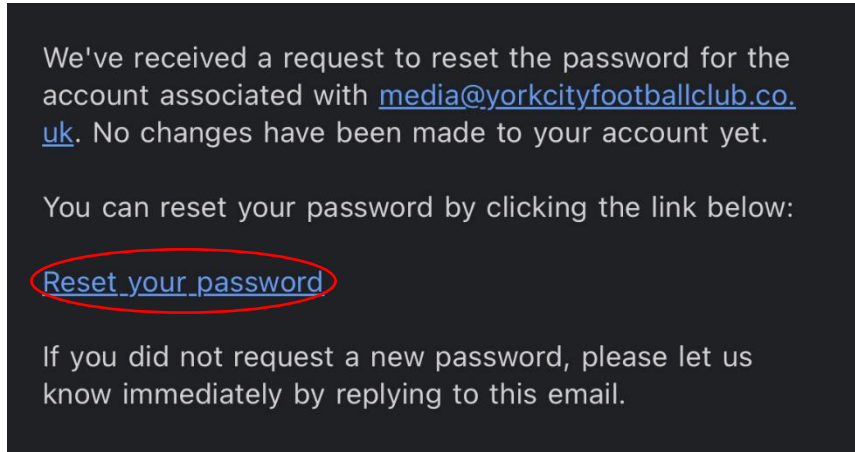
We've received a request to reset the password for the account associated with media@yorkcityfootballclub.co.uk. No changes have been made to your account yet.

You can reset your password by clicking the link below:

Reset your password

If you did not request a new password, please let us know immediately by replying to this email.